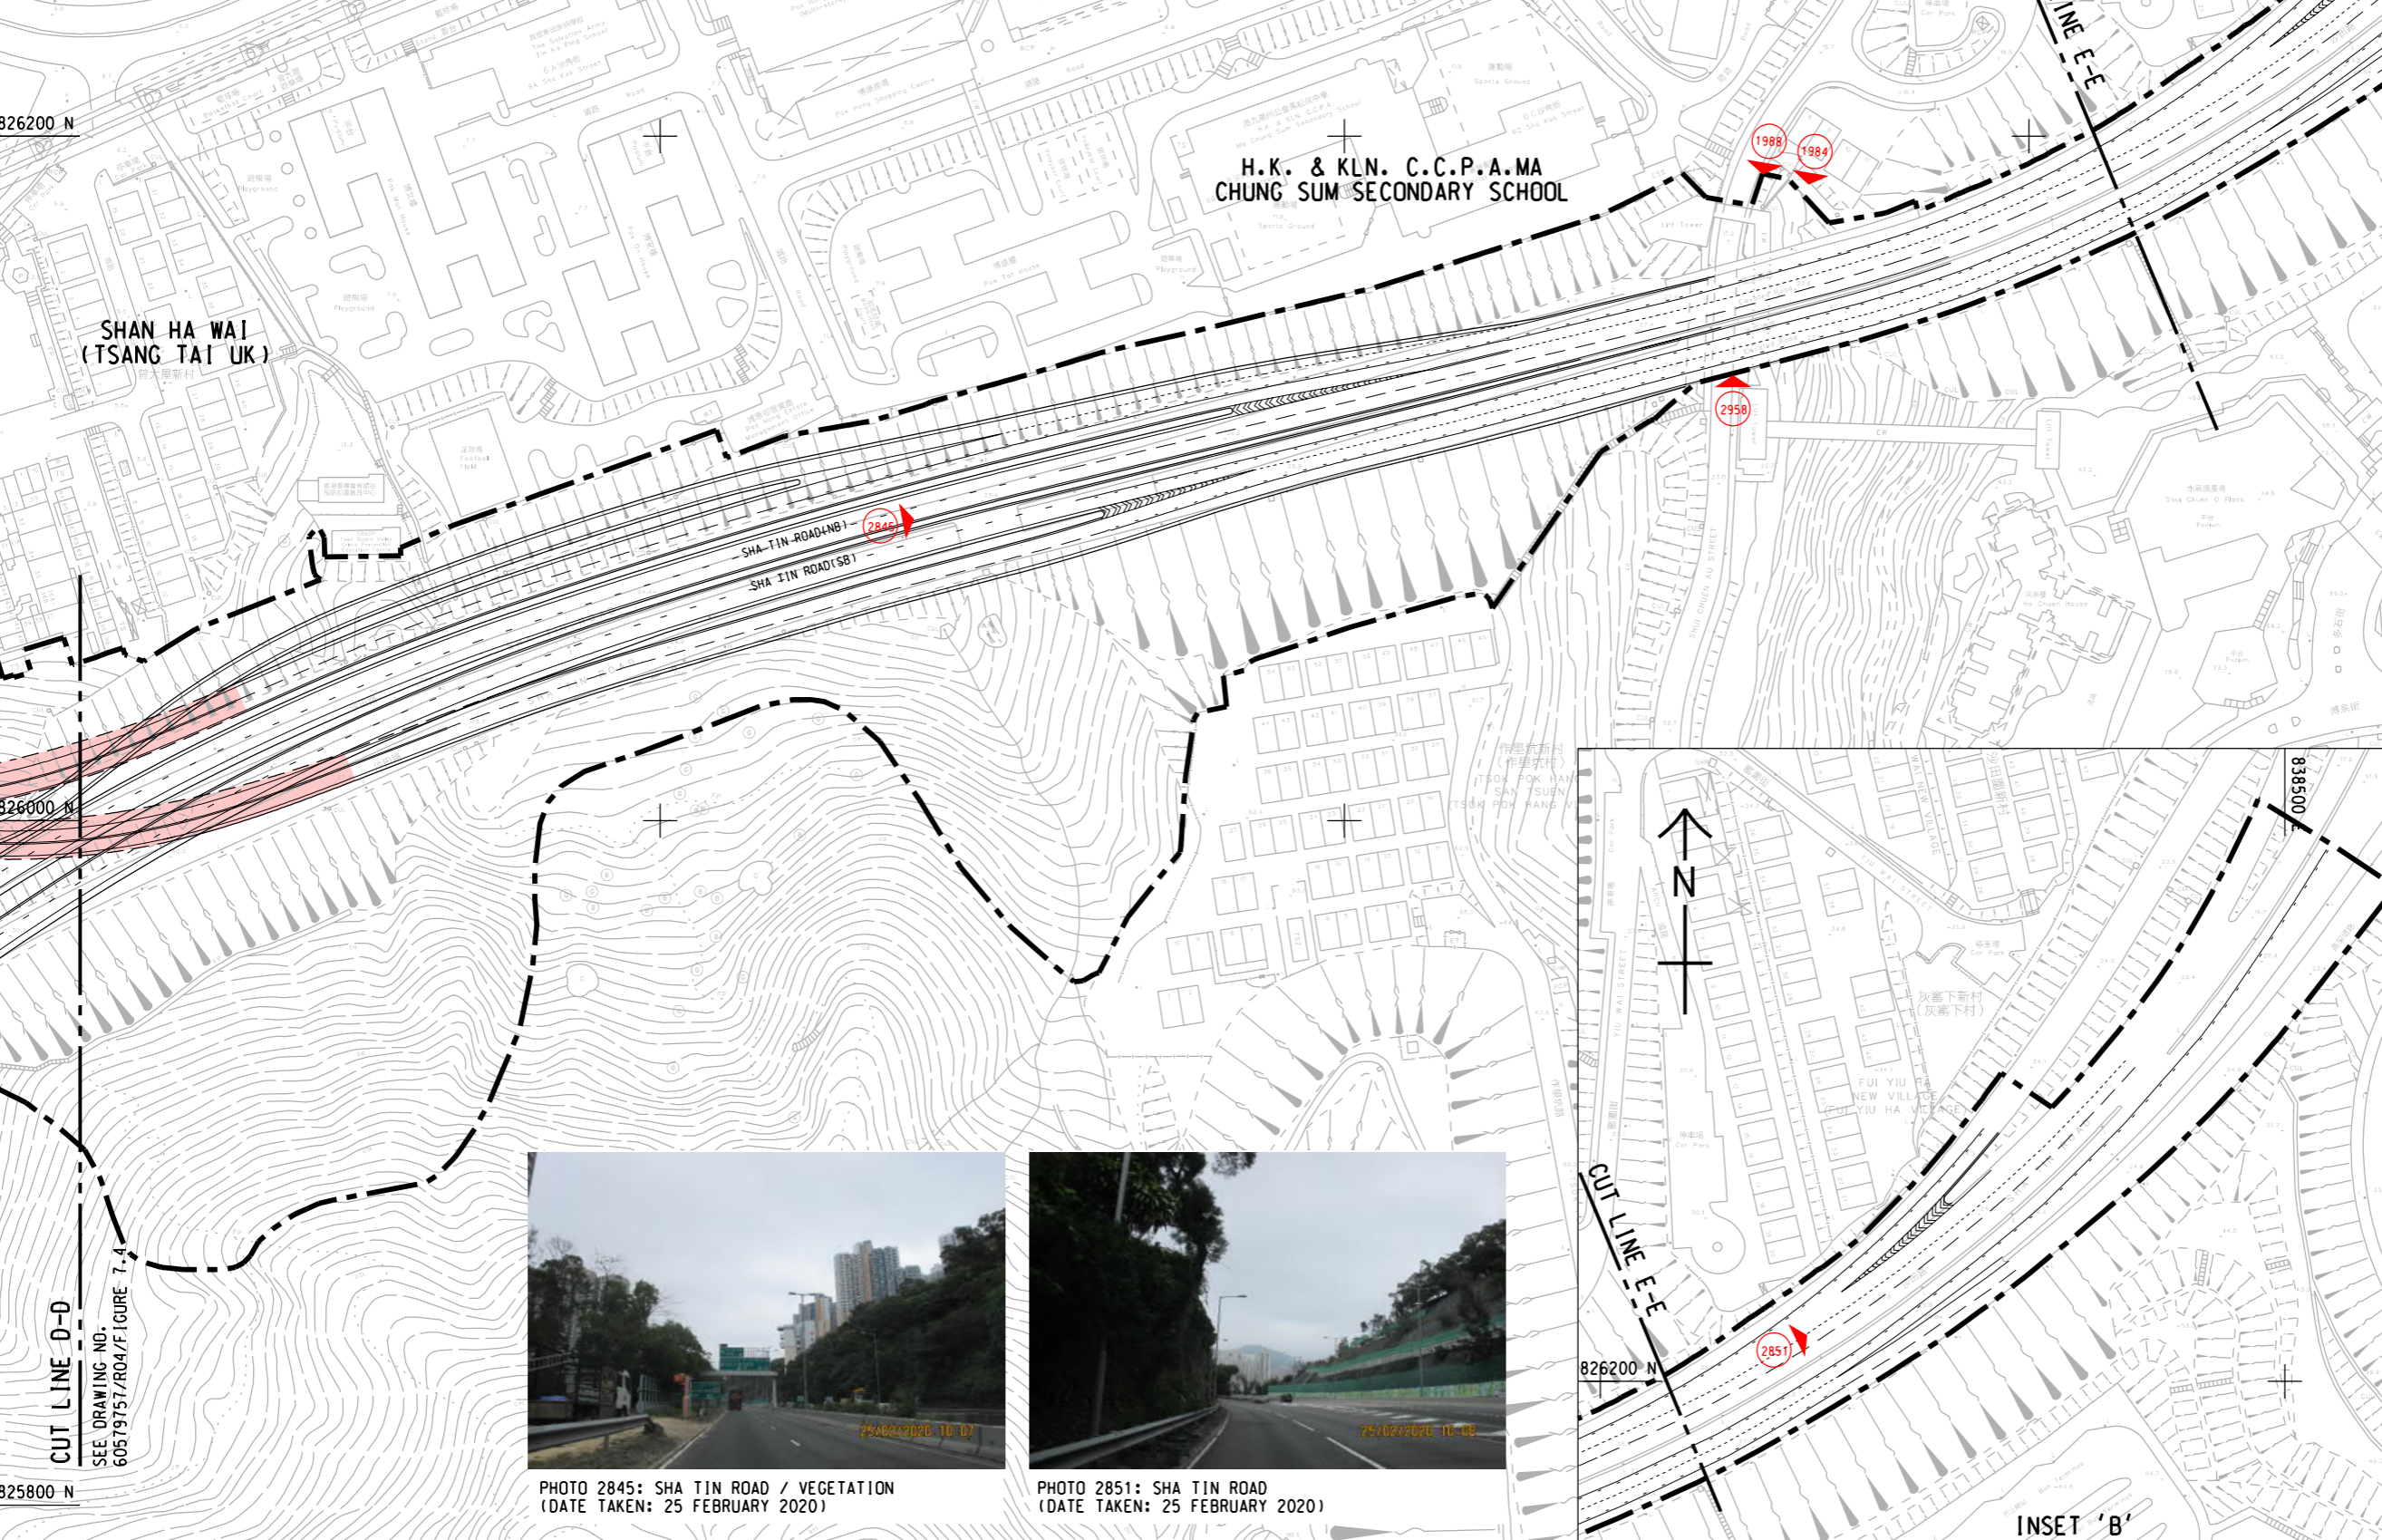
826200 N

H.K. & KLN. C.C.P.A.MA
CHUNG SUM SECONDARY SCHOOL

LINE E-E

1988

1984

SHAN HA WAI
(TSANG TAI UK)
曾大屋新村

2958

2845

SHA TIN ROAD(NB)

SHA TIN ROAD(SB)

SHUI CHUEN AU STREET

826000 N

TSOK POK HANG
SAN TSUEN
(TSOK POK HANG VI

838500 E

N

FUI YIU HA
NEW VILLAGE
(FUI YIU HA VILLAGE)

CUT LINE E-E

2851

826200 N

CUT LINE D-D

SEE DRAWING NO. 60579757/R04/FIGURE 7.4

25/02/2020 10:07

25/02/2020 10:08

PHOTO 2845: SHA TIN ROAD / VEGETATION
(DATE TAKEN: 25 FEBRUARY 2020)

PHOTO 2851: SHA TIN ROAD
(DATE TAKEN: 25 FEBRUARY 2020)

825800 N

INSET 'B'